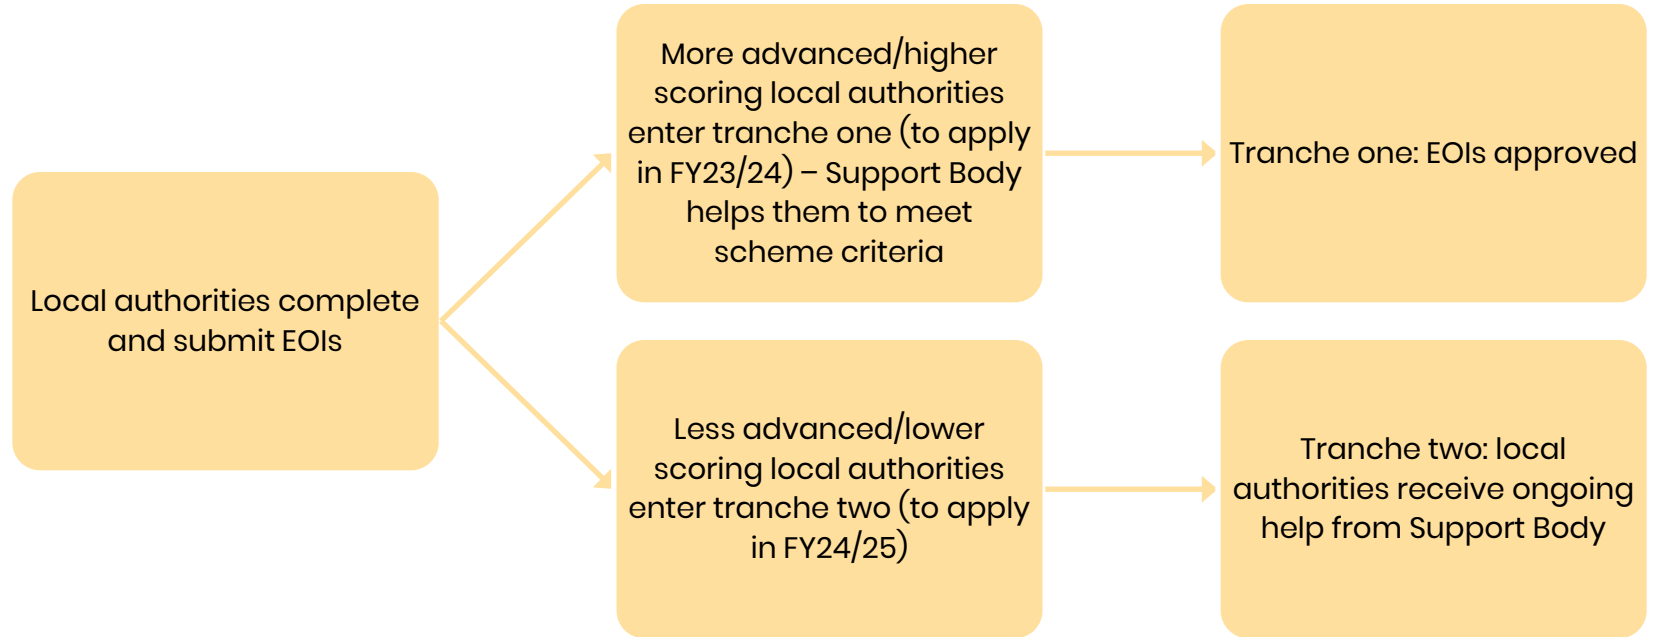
Local authorities complete and submit EOIs

More advanced/higher scoring local authorities enter tranche one (to apply in FY23/24) – Support Body helps them to meet scheme criteria

Tranche one: EOIs approved

Less advanced/lower scoring local authorities enter tranche two (to apply in FY24/25)

Tranche two: local authorities receive ongoing help from Support Body